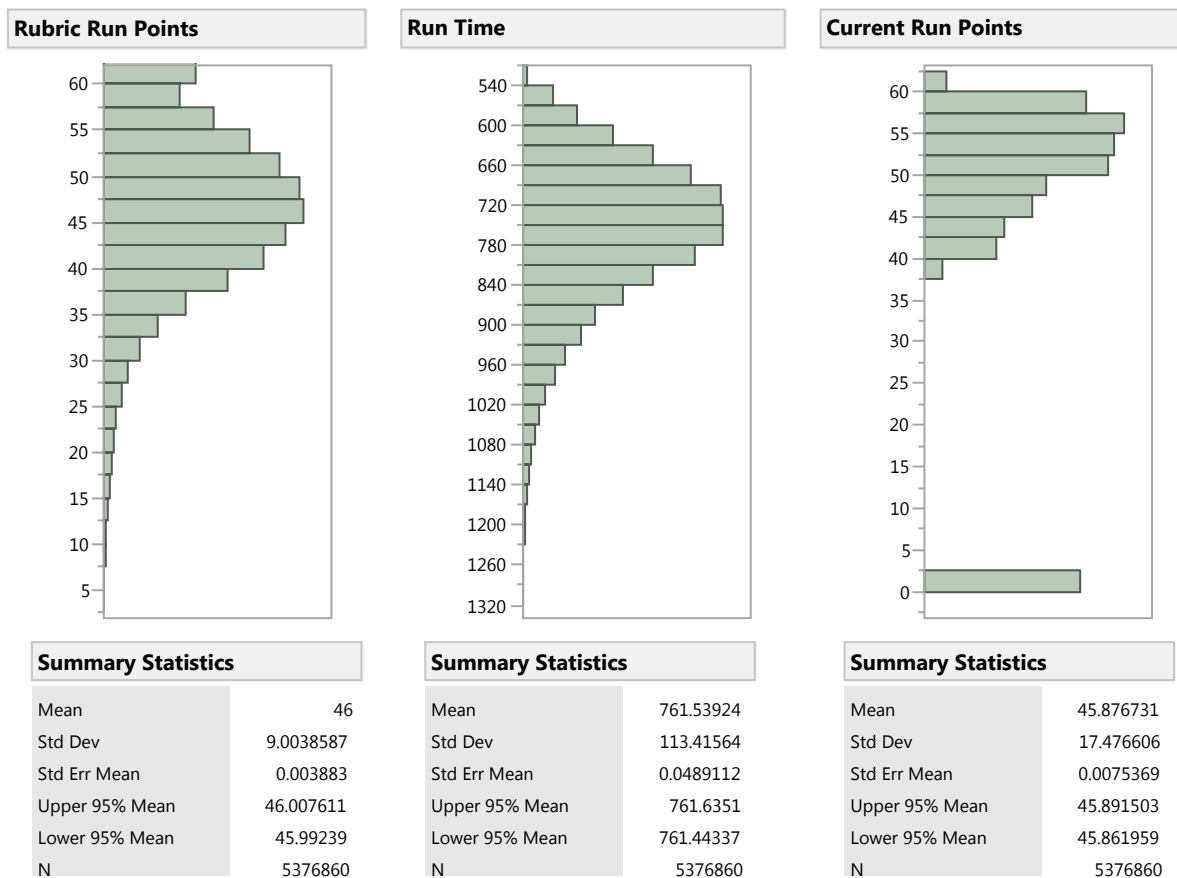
Rubric Run Points

60
55
50
45
40
35
30
25
20
15
10
5

Summary Statistics

| | |
|---|---|
| Mean | 46 |
| Std Dev | 9.0038587 |
| Std Err Mean | 0.003883 |
| Upper 95% Mean | 46.007611 |
| Lower 95% Mean | 45.99239 |
| N | 5376860 |

Run Time

540
600
660
720
780
840
900
960
1020
1080
1140
1200
1260
1320

Summary Statistics

| | |
|---|---|
| Mean | 761.53924 |
| Std Dev | 113.41564 |
| Std Err Mean | 0.0489112 |
| Upper 95% Mean | 761.6351 |
| Lower 95% Mean | 761.44337 |
| N | 5376860 |

Current Run Points

60
55
50
45
40
35
30
25
20
15
10
5
0

Summary Statistics

| | |
|---|---|
| Mean | 45.876731 |
| Std Dev | 17.476606 |
| Std Err Mean | 0.0075369 |
| Upper 95% Mean | 45.891503 |
| Lower 95% Mean | 45.861959 |
| N | 5376860 |